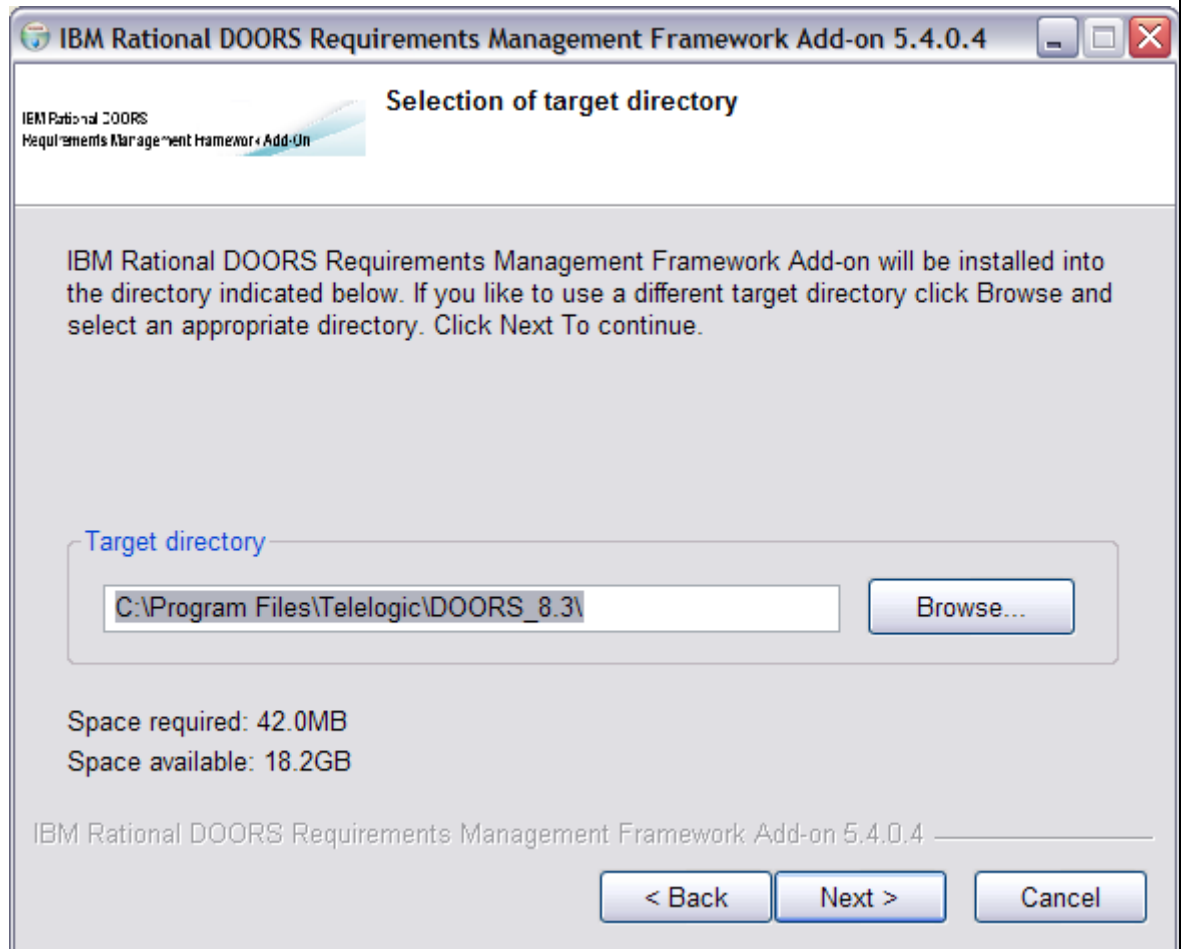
IBM Rational DOORS Requirements Management Framework Add-on 5.4.0.4

IBM Rational DOORS
Requirements Management Framework Add-On

Selection of target directory

IBM Rational DOORS Requirements Management Framework Add-on will be installed into the directory indicated below. If you like to use a different target directory click Browse and select an appropriate directory. Click Next To continue.

Target directory

C:\Program Files\Telelogic\DOORS_8.3\

Browse...

Space required: 42.0MB
Space available: 18.2GB

IBM Rational DOORS Requirements Management Framework Add-on 5.4.0.4

< Back
Next >
Cancel